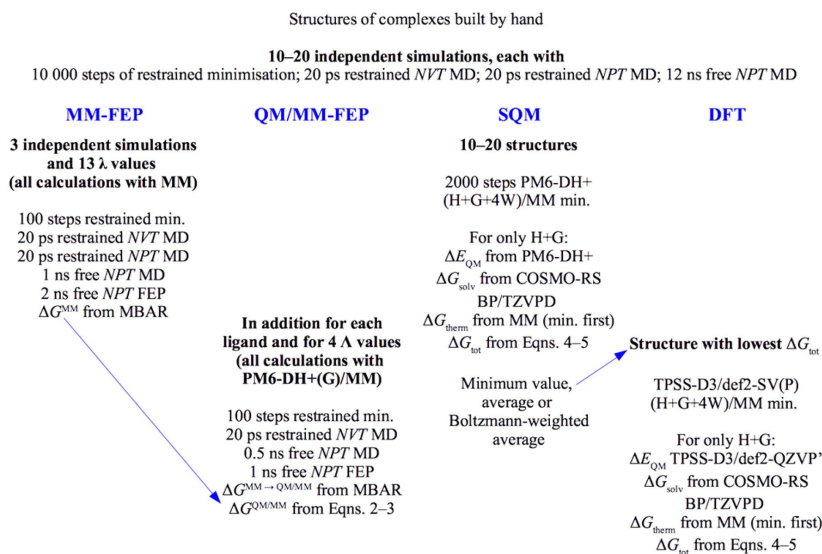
Structures of complexes built by hand

**10–20 independent simulations, each with**
10 000 steps of restrained minimisation; 20 ps restrained *NVT* MD; 20 ps restrained *NPT* MD; 12 ns free *NPT* MD

**MM-FEP**

**3 independent simulations and 13 λ values (all calculations with MM)**

100 steps restrained min.
20 ps restrained *NVT* MD
20 ps restrained *NPT* MD
1 ns free *NPT* MD
2 ns free *NPT* FEP
$\Delta G^{MM}$ from MBAR

**QM/MM-FEP**

**In addition for each ligand and for 4 Λ values (all calculations with PM6-DH+(G)/MM)**

100 steps restrained min.
20 ps restrained *NVT* MD
0.5 ns free *NPT* MD
1 ns free *NPT* FEP
$\Delta G^{MM \rightarrow QM/MM}$ from MBAR
$\Delta G^{QM/MM}$ from Eqns. 2–3

**SQM**

**10–20 structures**

2000 steps PM6-DH+ (H+G+4W)/MM min.

For only H+G:
$\Delta E_{QM}$ from PM6-DH+
$\Delta G_{solv}$ from COSMO-RS BP/TZVPD
$\Delta G_{therm}$ from MM (min. first)
$\Delta G_{tot}$ from Eqns. 4–5

Minimum value, average or Boltzmann-weighted average

**DFT**

**Structure with lowest $\Delta G_{tot}$**

TPSS-D3/def2-SV(P) (H+G+4W)/MM min.

For only H+G:
$\Delta E_{QM}$ TPSS-D3/def2-QZVP'
$\Delta G_{solv}$ from COSMO-RS BP/TZVPD
$\Delta G_{therm}$ from MM (min. first)
$\Delta G_{tot}$ from Eqns. 4–5